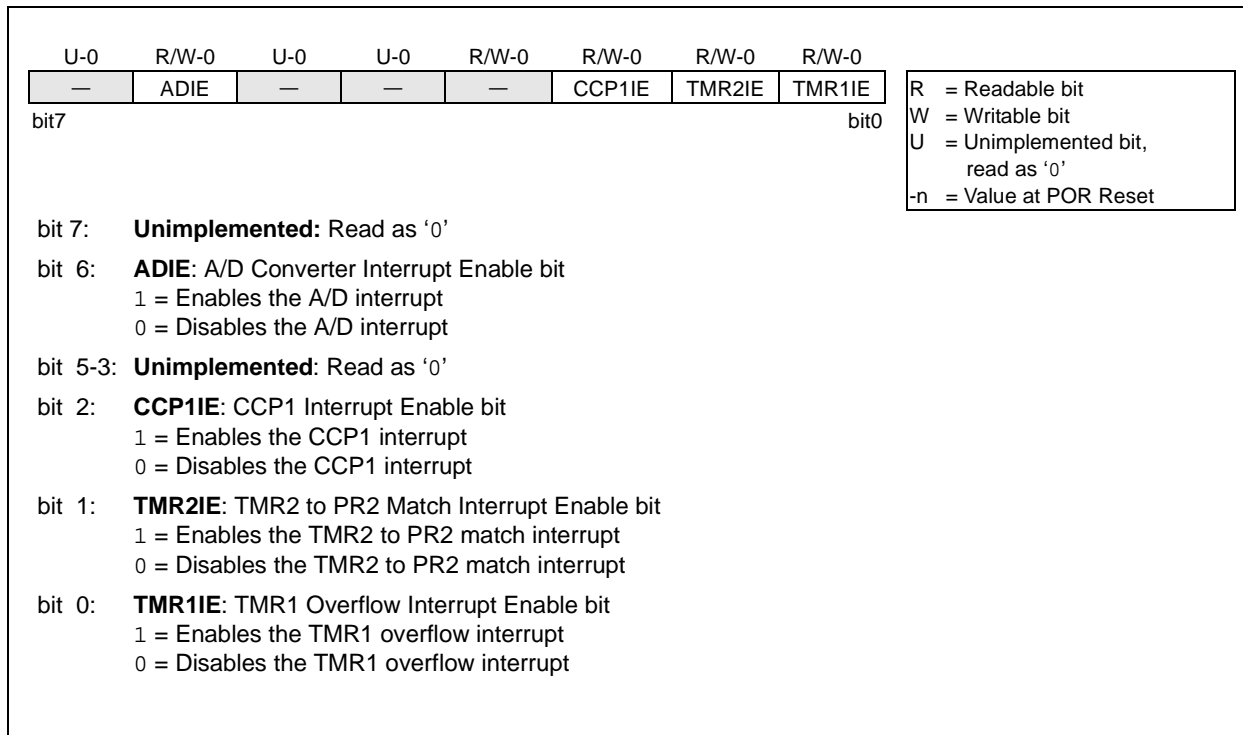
| U-0 | R/W-0 | U-0 | U-0 | R/W-0 | R/W-0 | R/W-0 | R/W-0 |
|---|---|---|---|---|---|---|---|
| — | ADIE | — | — | — | CCP1IE | TMR2IE | TMR1IE |

bit7 bit0

R = Readable bit
W = Writable bit
U = Unimplemented bit, read as '0'
-n = Value at POR Reset

bit 7: **Unimplemented:** Read as '0'

bit 6: **ADIE**: A/D Converter Interrupt Enable bit
1 = Enables the A/D interrupt
0 = Disables the A/D interrupt

bit 5-3: **Unimplemented**: Read as '0'

bit 2: **CCP1IE**: CCP1 Interrupt Enable bit
1 = Enables the CCP1 interrupt
0 = Disables the CCP1 interrupt

bit 1: **TMR2IE**: TMR2 to PR2 Match Interrupt Enable bit
1 = Enables the TMR2 to PR2 match interrupt
0 = Disables the TMR2 to PR2 match interrupt

bit 0: **TMR1IE**: TMR1 Overflow Interrupt Enable bit
1 = Enables the TMR1 overflow interrupt
0 = Disables the TMR1 overflow interrupt